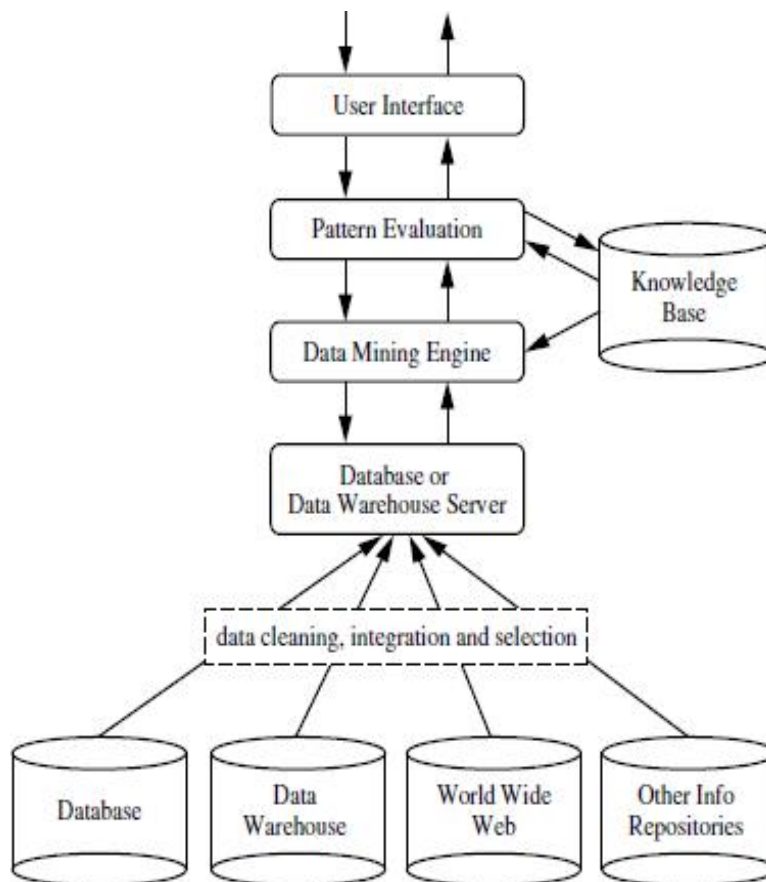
User Interface

Pattern Evaluation

Knowledge Base

Data Mining Engine

Database or Data Warehouse Server

data cleaning, integration and selection

Database

Data Warehouse

World Wide Web

Other Info Repositories